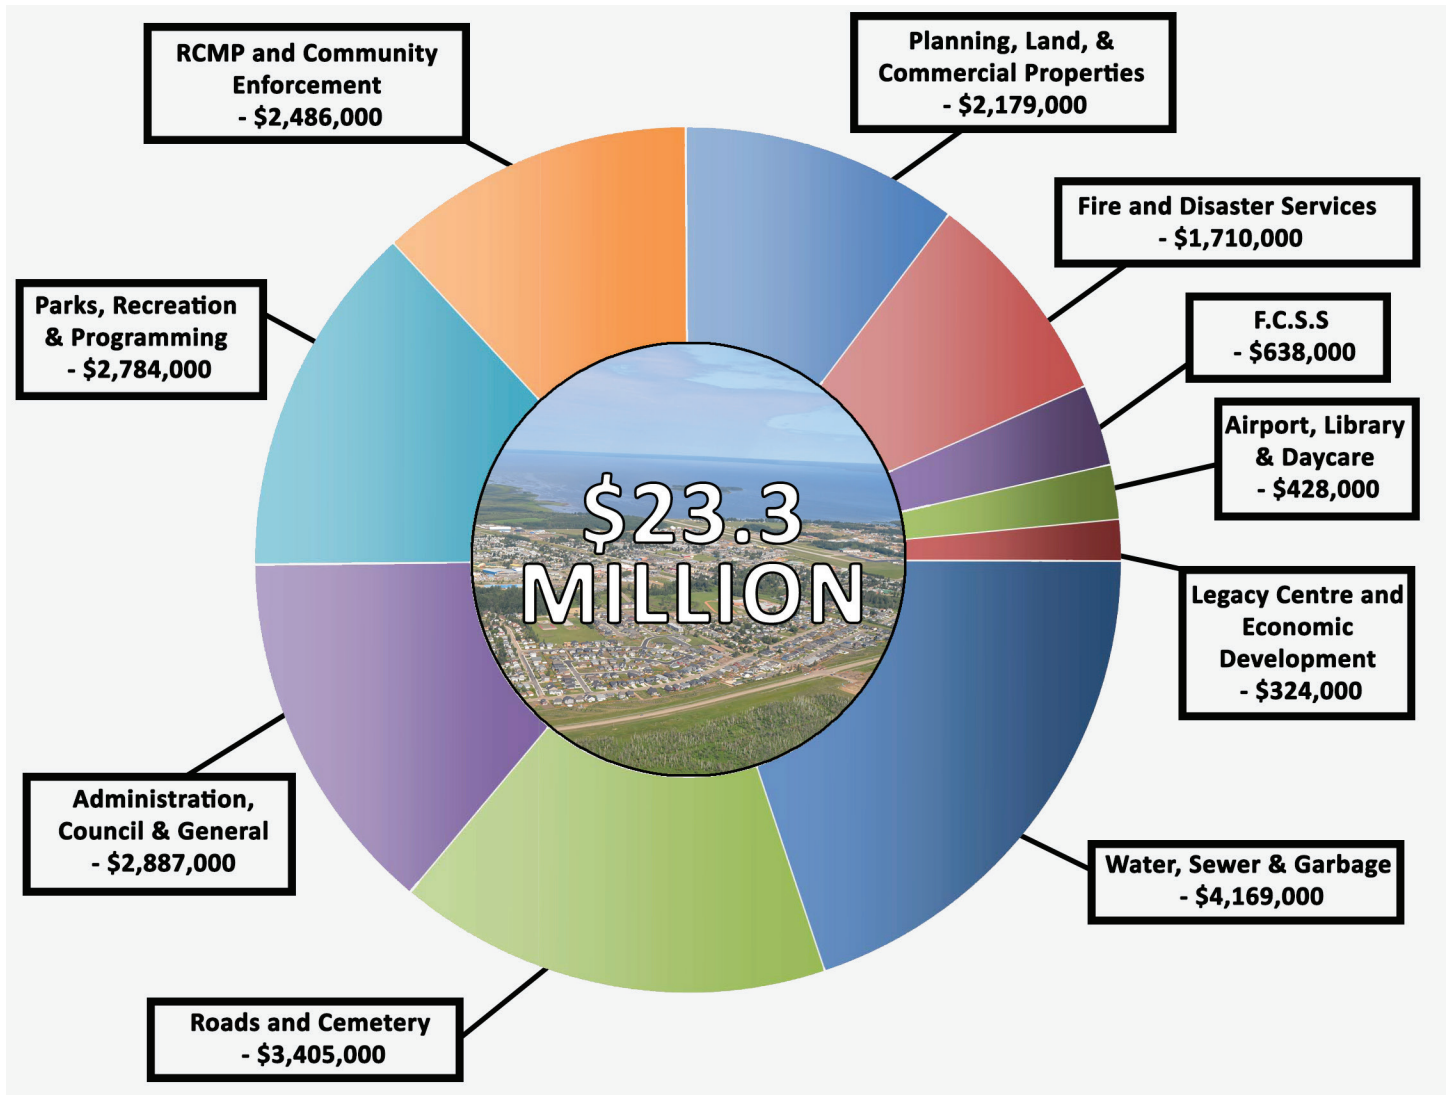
RCMP and Community Enforcement - $2,486,000

Planning, Land, & Commercial Properties - $2,179,000

Fire and Disaster Services - $1,710,000

Parks, Recreation & Programming - $2,784,000

F.C.S.S - $638,000

Airport, Library & Daycare - $428,000

$23.3 MILLION

Legacy Centre and Economic Development - $324,000

Administration, Council & General - $2,887,000

Water, Sewer & Garbage - $4,169,000

Roads and Cemetery - $3,405,000